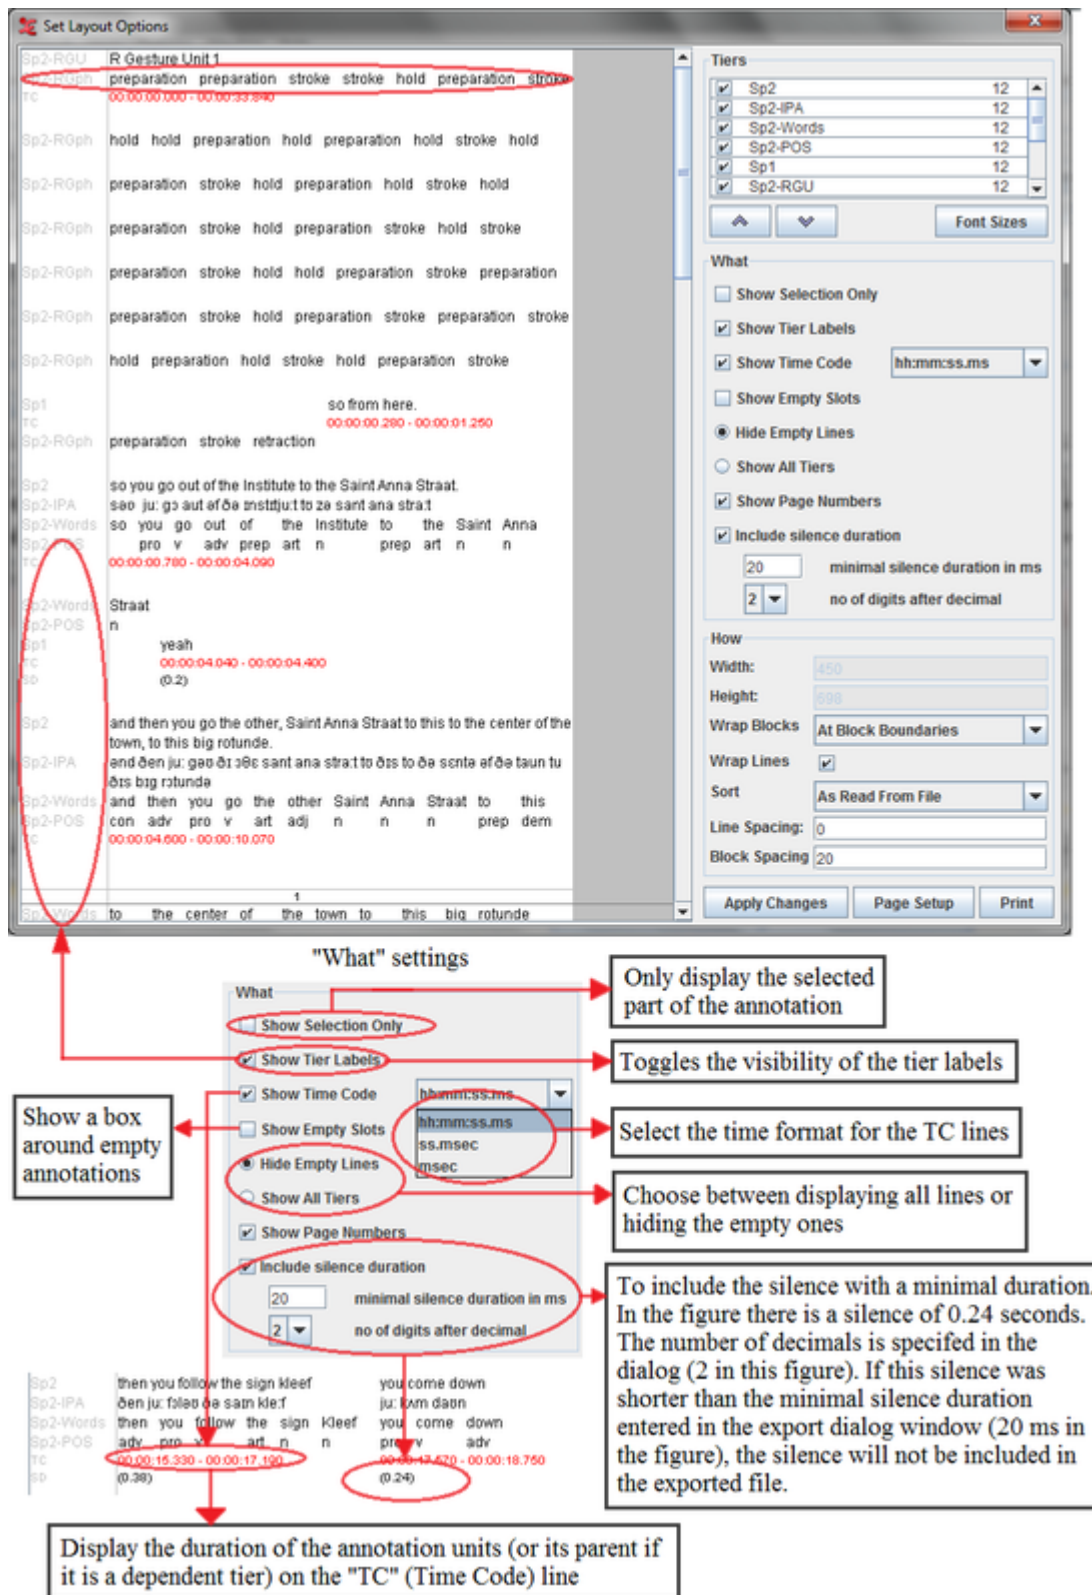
Set Layout Options

Sp2-RGU R Gesture Unit 1
Sp2-RGph preparation preparation stroke stroke hold preparation stroke
TC 00:00:00.000 - 00:00:33.840

Sp2-RGph hold hold preparation hold preparation hold stroke hold

Sp2-RGph preparation stroke hold preparation hold stroke hold

Sp2-RGph preparation stroke hold preparation stroke hold stroke

Sp2-RGph preparation stroke hold hold preparation stroke preparation

Sp2-RGph preparation stroke hold preparation stroke preparation stroke

Sp2-RGph hold preparation hold stroke hold preparation stroke

Sp1 so from here.
TC 00:00:00.280 - 00:00:01.250
Sp2-RGph preparation stroke retraction

Sp2 so you go out of the Institute to the Saint Anna Straat.
Sp2-IPA səʊ ju: gəʊ aʊt əf ðə ɪnstɪtju:t tə zə sənt ana stra:t
Sp2-Words so you go out of the Institute to the Saint Anna
Sp2-POS pro v adv prep art n prep art n n
TC 00:00:00.780 - 00:00:04.090

Sp2-Words Straat
Sp2-POS n
Sp1 yeah
TC 00:00:04.040 - 00:00:04.400
SD (0.2)

Sp2 and then you go the other, Saint Anna Straat to this to the center of the town, to this big rotunde.
Sp2-IPA end ðen ju: gəʊ ðɪ ʌðɛ sənt ana stra:t tə ðɪs tə ðə sɛntə əf ðə taʊn tu ðɪs bɪg rɔtundə
Sp2-Words and then you go the other Saint Anna Straat to this
Sp2-POS con adv pro v art adj n n n prep dem
TC 00:00:04.600 - 00:00:10.070

1
Sp2-Words to the center of the town to this big rotunde

Tiers
Sp2 12
Sp2-IPA 12
Sp2-Words 12
Sp2-POS 12
Sp1 12
Sp2-RGU 12
Font Sizes

What
Show Selection Only
Show Tier Labels
Show Time Code hh:mm:ss.ms
Show Empty Slots
Hide Empty Lines
Show All Tiers
Show Page Numbers
Include silence duration
20 minimal silence duration in ms
2 no of digits after decimal

How
Width: 450
Height: 698
Wrap Blocks At Block Boundaries
Wrap Lines
Sort As Read From File
Line Spacing: 0
Block Spacing 20

Apply Changes Page Setup Print

"What" settings

What
Show Selection Only
Show Tier Labels
Show Time Code hh:mm:ss.ms
Show Empty Slots
Hide Empty Lines
Show All Tiers
Show Page Numbers
Include silence duration
20 minimal silence duration in ms
2 no of digits after decimal

hh:mm:ss.ms
ss.msec
msec

Only display the selected part of the annotation

Toggles the visibility of the tier labels

Show a box around empty annotations

Select the time format for the TC lines

Choose between displaying all lines or hiding the empty ones

To include the silence with a minimal duration. In the figure there is a silence of 0.24 seconds. The number of decimals is specifed in the dialog (2 in this figure). If this silence was shorter than the minimal silence duration entered in the export dialog window (20 ms in the figure), the silence will not be included in the exported file.

Sp2 then you follow the sign kleef you come down
Sp2-IPA ðen ju: fɔləʊ ðə saɪn kle:f ju: kʌm daʊn
Sp2-Words then you follow the sign Kleef you come down
Sp2-POS adv pro v art n n pro v adv
TC 00:00:15.330 - 00:00:17.100 00:00:17.470 - 00:00:18.750
SD (0.38) (0.24)

Display the duration of the annotation units (or its parent if it is a dependent tier) on the "TC" (Time Code) line